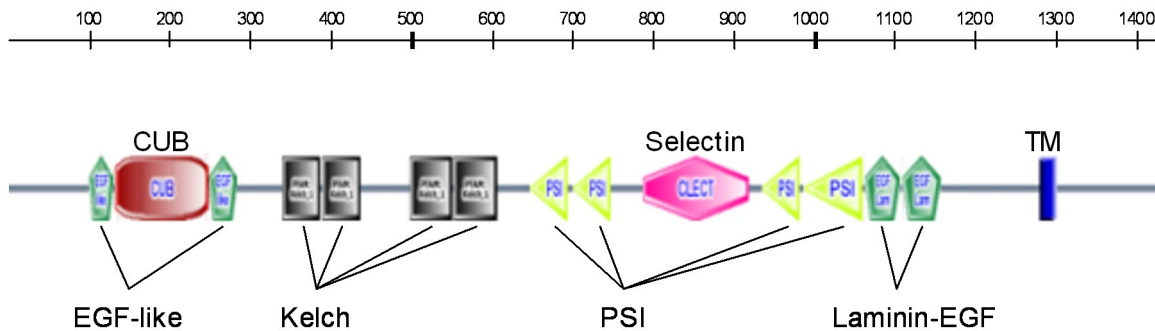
100 200 300 400 500 600 700 800 900 1000 1100 1200 1300 1400

CUB

Selectin

TM

EGF like

CUB

EGF like

PSR Kelch_1

PSR Kelch_1

PSR Kelch_1

PSR Kelch_1

PSI

PSI

CLECT

PSI

PSI

EGF Lam

EGF Lam

EGF-like

Kelch

PSI

Laminin-EGF